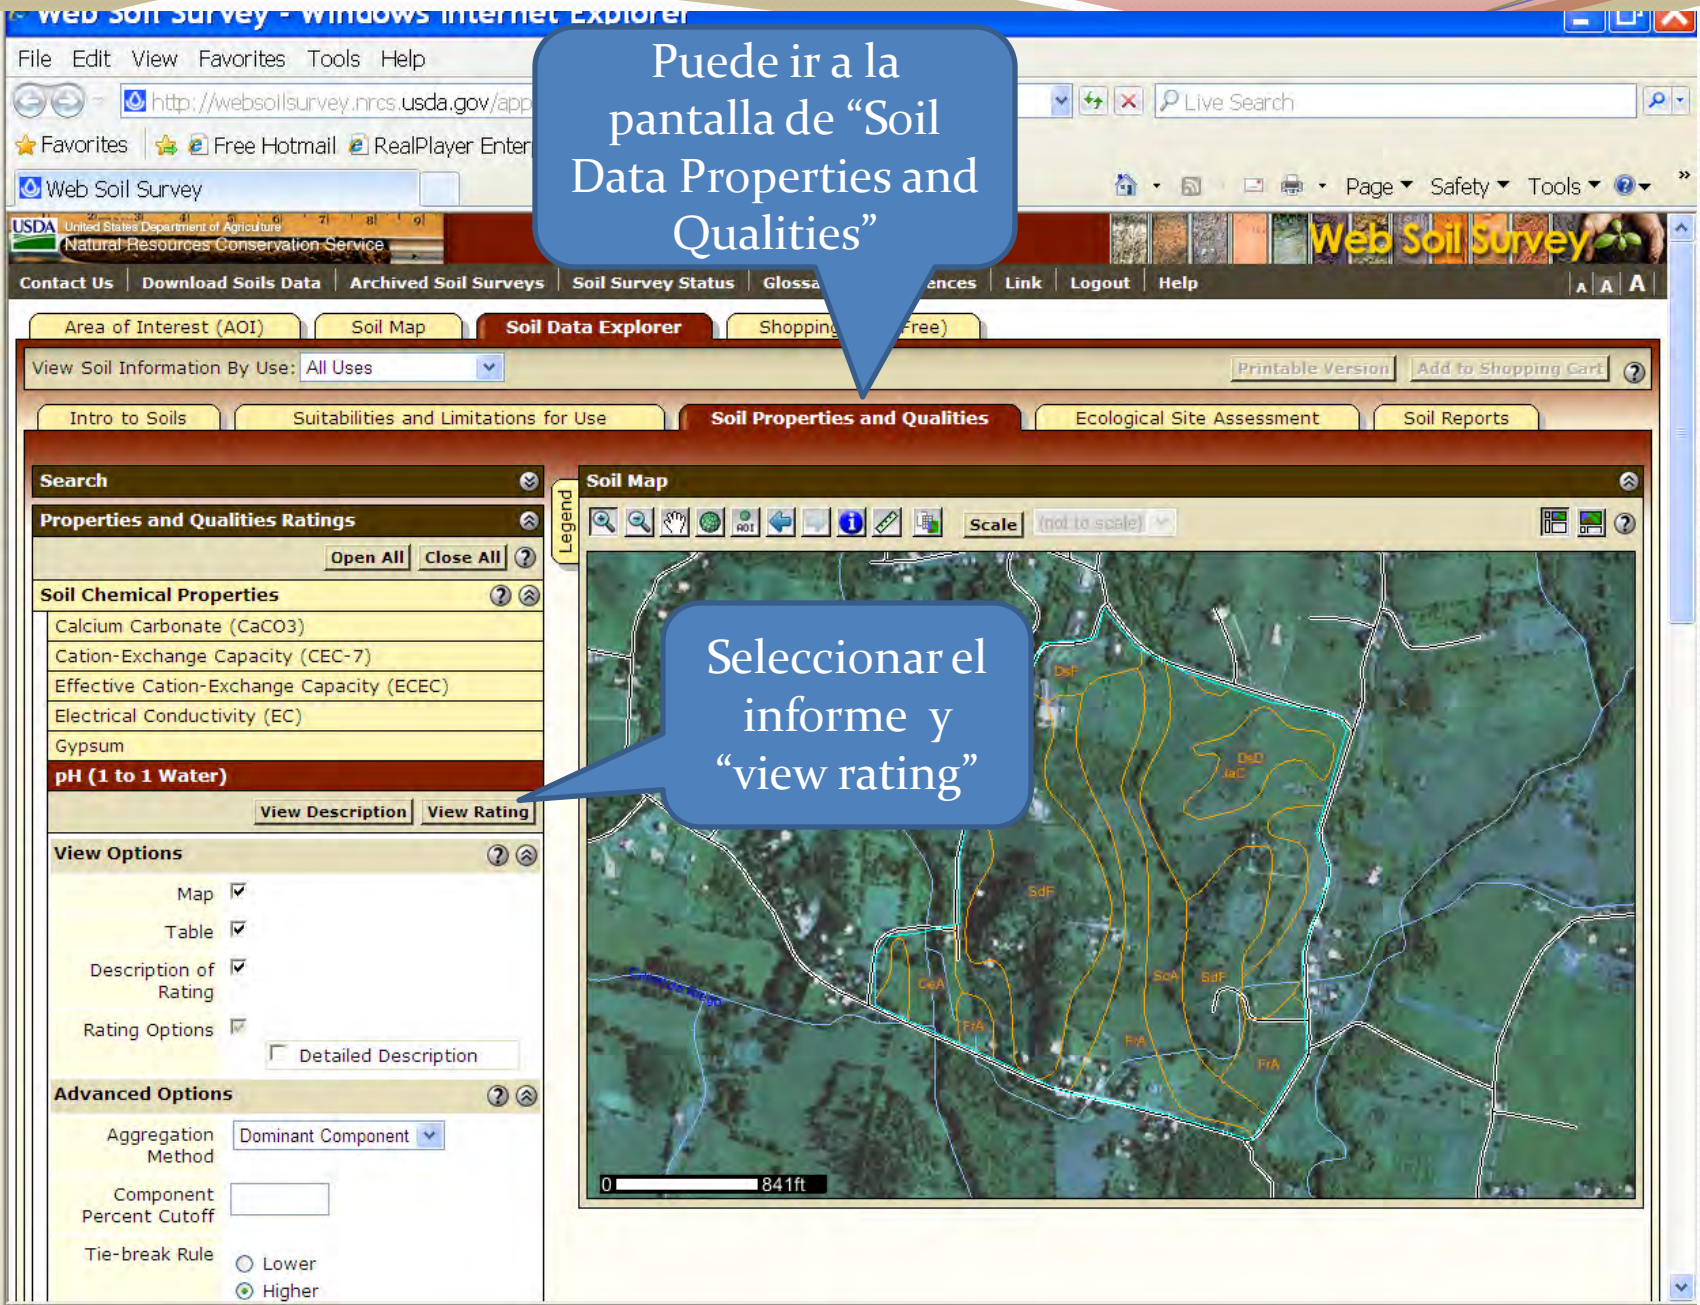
Web Soil Survey - Windows Internet Explorer

File Edit View Favorites Tools Help

http://websoilsurvey.nrcs.usda.gov/app

Live Search

Favorites  Free Hotmail  RealPlayer Enter

Web Soil Survey

Page  Safety  Tools

Puede ir a la pantalla de “Soil Data Properties and Qualities”

USDA United States Department of Agriculture Natural Resources Conservation Service

Web Soil Survey

Contact Us | Download Soils Data | Archived Soil Surveys | Soil Survey Status | Glossa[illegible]ences | Link | Logout | Help

A A A

Area of Interest (AOI) | Soil Map | Soil Data Explorer | Shopping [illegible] Free)

View Soil Information By Use: All Uses

Printable Version | Add to Shopping Cart

Intro to Soils | Suitabilities and Limitations for Use | Soil Properties and Qualities | Ecological Site Assessment | Soil Reports

Search

Properties and Qualities Ratings

Open All | Close All

Soil Chemical Properties

Calcium Carbonate (CaCO3)

Cation-Exchange Capacity (CEC-7)

Effective Cation-Exchange Capacity (ECEC)

Electrical Conductivity (EC)

Gypsum

pH (1 to 1 Water)

View Description | View Rating

View Options

Map

Table

Description of Rating

Rating Options

Detailed Description

Advanced Options

Aggregation Method  Dominant Component

Component Percent Cutoff

Tie-break Rule  Lower  Higher

Legend

Soil Map

Scale (not to scale)

Seleccionar el informe y “view rating”

DsF  DeD  JaC  SdF  CeA  FrA  ScA  SdF  FrA  FrA

0  841ft